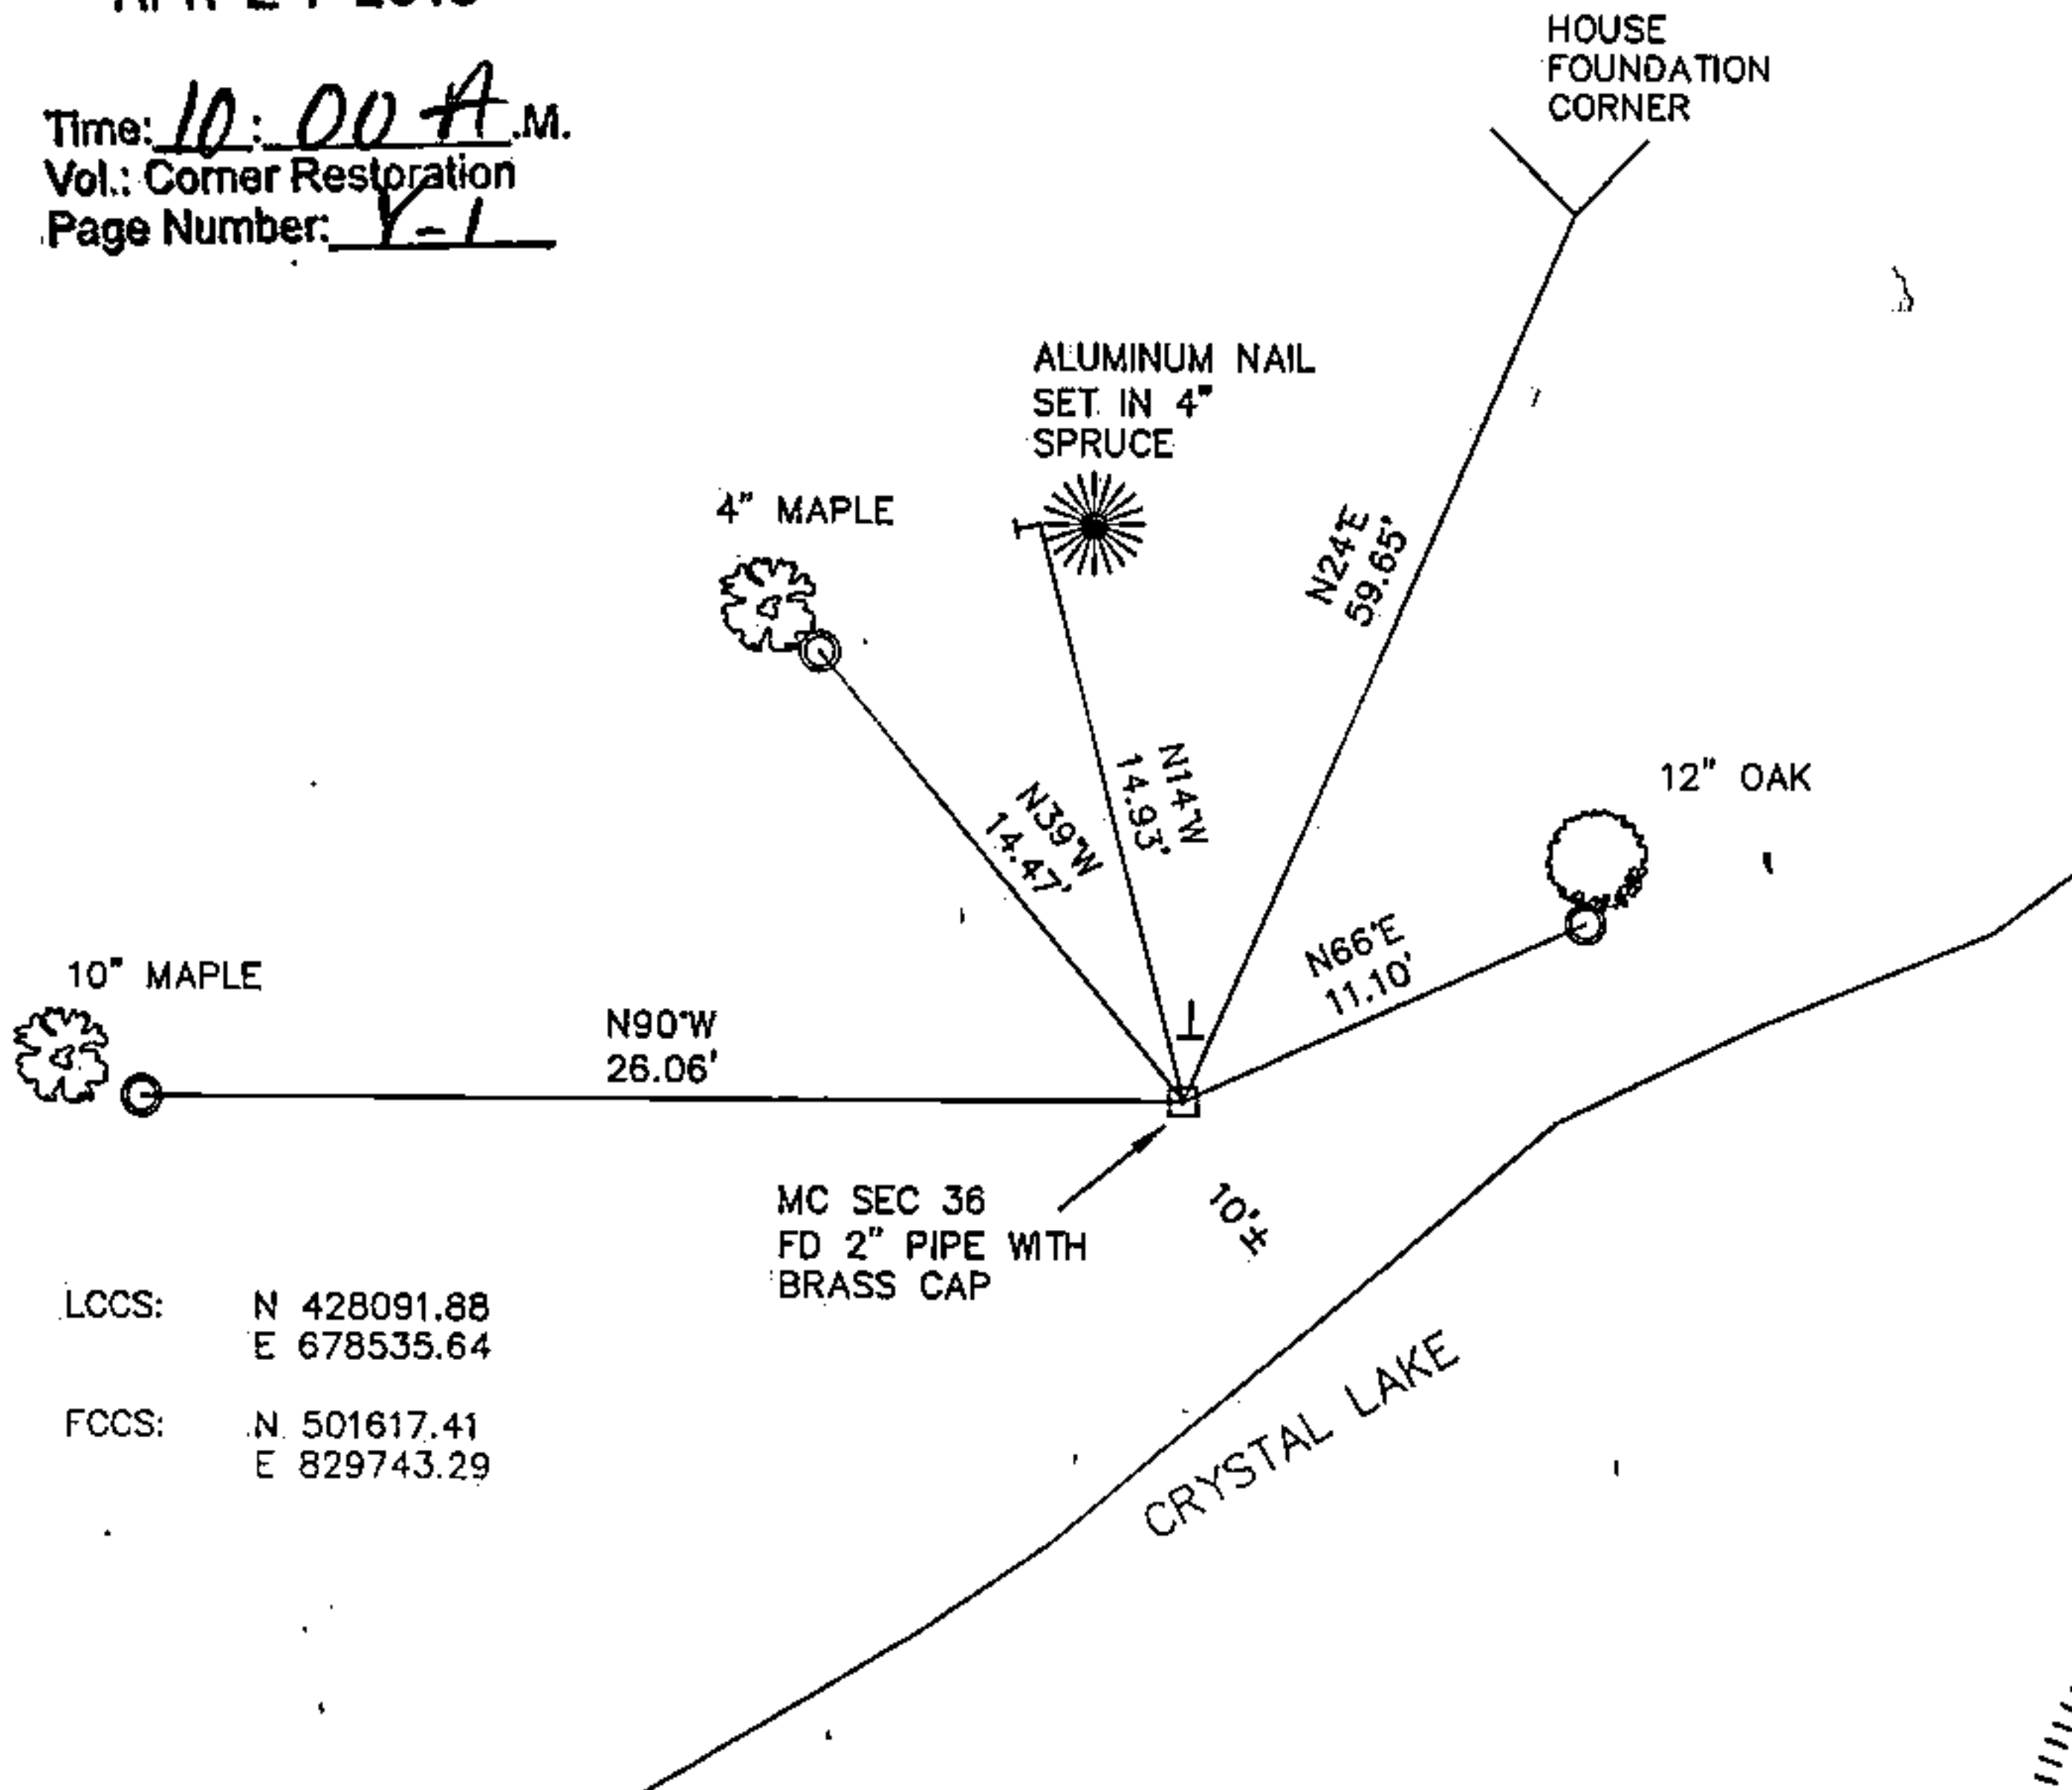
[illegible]

Time: 10 : 00 A .M.
Vol.: Corner Restoration
Page Number: Y-1

HOUSE
FOUNDATION
CORNER

ALUMINUM NAIL
SET IN 4"
SPRUCE

4" MAPLE

N24°E
59.65'

N14°W
14.93'

N39°W
14.47'

12" OAK

N66°E
11.10'

10" MAPLE

N90°W
26.06'

MC SEC 36
FD 2" PIPE WITH
BRASS CAP

10'±

LCCS: N 428091.88
E 678535.64

FCCS: N 501617.41
E 829743.29

CRYSTAL LAKE